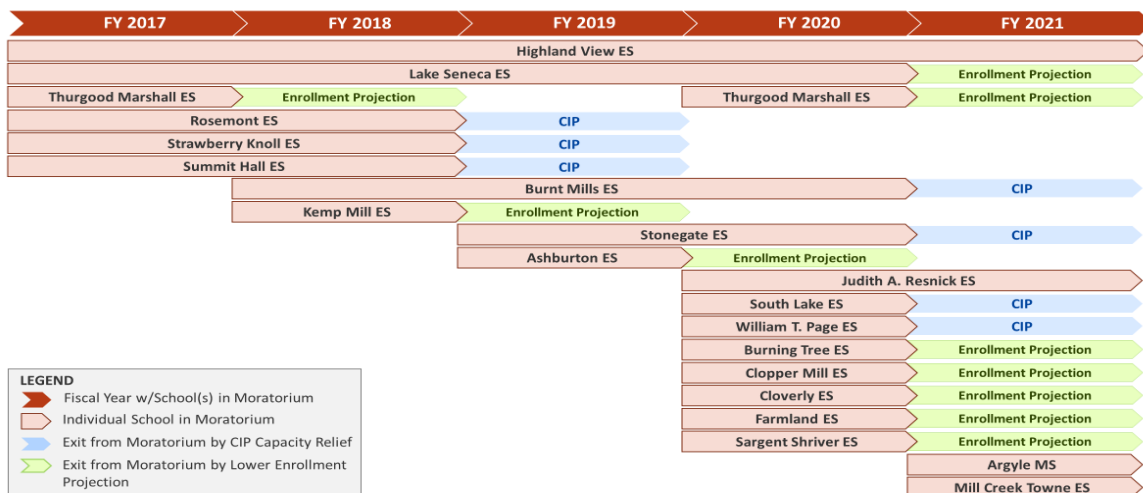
FY 2017 | FY 2018 | FY 2019 | FY 2020 | FY 2021

Highland View ES
Lake Seneca ES
Enrollment Projection
Thurgood Marshall ES
Enrollment Projection
Thurgood Marshall ES
Enrollment Projection
Rosemont ES
CIP
Strawberry Knoll ES
CIP
Summit Hall ES
CIP
Burnt Mills ES
CIP
Kemp Mill ES
Enrollment Projection
Stonegate ES
CIP
Ashburton ES
Enrollment Projection
Judith A. Resnick ES
South Lake ES
CIP
William T. Page ES
CIP
Burning Tree ES
Enrollment Projection
Clopper Mill ES
Enrollment Projection
Cloverly ES
Enrollment Projection
Farmland ES
Enrollment Projection
Sargent Shriver ES
Enrollment Projection
Argyle MS
Mill Creek Towne ES

LEGEND
Fiscal Year w/School(s) in Moratorium
Individual School in Moratorium
Exit from Moratorium by CIP Capacity Relief
Exit from Moratorium by Lower Enrollment Projection